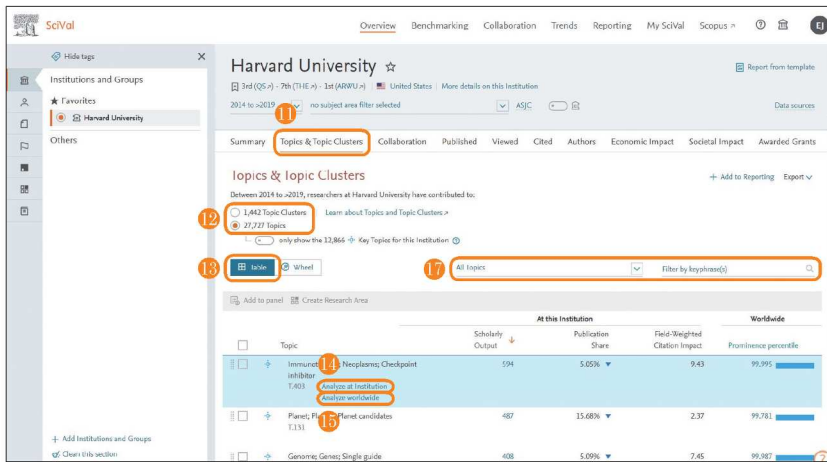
SciVal

Overview Benchmarking Collaboration Trends Reporting My SciVal Scopus ↗ ? EJ

Hide tags ×

Institutions and Groups

★ Favorites

Harvard University

Others

+ Add Institutions and Groups

Clean this section

Harvard University ☆

Report from template

3rd (QS ↗) · 7th (THE ↗) · 1st (ARWU ↗) | United States | More details on this Institution

2014 to >2019 | no subject area filter selected | ASJC

Data sources

11

Summary | Topics & Topic Clusters | Collaboration | Published | Viewed | Cited | Authors | Economic Impact | Societal Impact | Awarded Grants

Topics & Topic Clusters

+ Add to Reporting Export

Between 2014 to >2019, researchers at Harvard University have contributed to:

12

1,442 Topic Clusters

27,727 Topics

Learn about Topics and Topic Clusters >

only show the 13,866 Key Topics for this Institution

13

Table | Wheel

17

All topics | Filter by keyphrase(s)

Add to panel | Create Research Area

| | Topic | At this Institution: Scholarly Output | Publication Share | Field-Weighted Citation Impact | Worldwide: Prominence percentile |
|---|---|---|---|---|---|
| | Immunot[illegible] Neoplasms; Checkpoint inhibitor T.403 (14) Analyze at Institution / Analyze worldwide | 594 | 5.05% | 9.43 | 99.995 |
| | Planet; Pl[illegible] Planet candidates T.131 (15) | 487 | 15.68% | 2.37 | 99.781 |
| | Genome; Genes; Single guide | 408 | 5.09% | 7.45 | 99.987 |